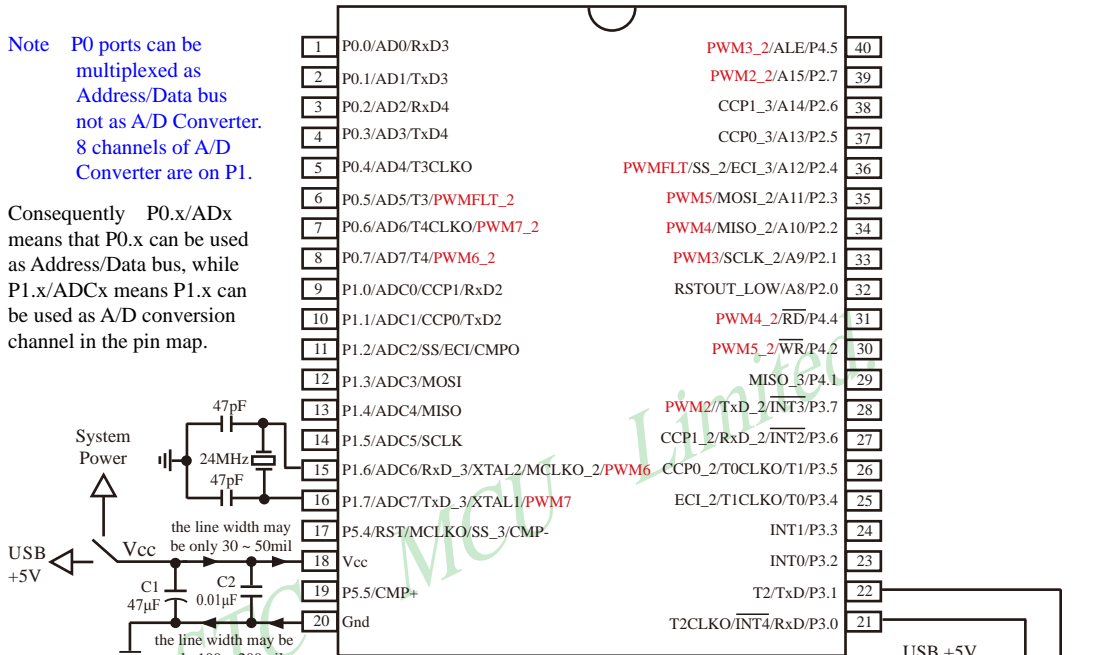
Note P0 ports can be multiplexed as Address/Data bus not as A/D Converter. 8 channels of A/D Converter are on P1.

Consequently P0.x/ADx means that P0.x can be used as Address/Data bus, while P1.x/ADCx means P1.x can be used as A/D conversion channel in the pin map.

1 P0.0/AD0/RxD3
2 P0.1/AD1/TxD3
3 P0.2/AD2/RxD4
4 P0.3/AD3/TxD4
5 P0.4/AD4/T3CLKO
6 P0.5/AD5/T3/PWMFLT_2
7 P0.6/AD6/T4CLKO/PWM7_2
8 P0.7/AD7/T4/PWM6_2
9 P1.0/ADC0/CCP1/RxD2
10 P1.1/ADC1/CCP0/TxD2
11 P1.2/ADC2/SS/ECI/CMPO
12 P1.3/ADC3/MOSI
13 P1.4/ADC4/MISO
14 P1.5/ADC5/SCLK
15 P1.6/ADC6/RxD_3/XTAL2/MCLKO_2/PWM6
16 P1.7/ADC7/TxD_3/XTAL1/PWM7
17 P5.4/RST/MCLKO/SS_3/CMP-
18 Vcc
19 P5.5/CMP+
20 Gnd

PWM3_2/ALE/P4.5 40
PWM2_2/A15/P2.7 39
CCP1_3/A14/P2.6 38
CCP0_3/A13/P2.5 37
PWMFLT/SS_2/ECI_3/A12/P2.4 36
PWM5/MOSI_2/A11/P2.3 35
PWM4/MISO_2/A10/P2.2 34
PWM3/SCLK_2/A9/P2.1 33
RSTOUT_LOW/A8/P2.0 32
PWM4_2/$\overline{RD}$/P4.4 31
PWM5_2/$\overline{WR}$/P4.2 30
MISO_3/P4.1 29
PWM2//TxD_2/$\overline{INT3}$/P3.7 28
CCP1_2/RxD_2/$\overline{INT2}$/P3.6 27
CCP0_2/T0CLKO/T1/P3.5 26
ECI_2/T1CLKO/T0/P3.4 25
INT1/P3.3 24
INT0/P3.2 23
T2/TxD/P3.1 22
T2CLKO/$\overline{INT4}$/RxD/P3.0 21

47pF
24MHz
47pF
System Power
USB +5V
Vcc
the line width may be only 30 ~ 50mil
C1 47μF
C2 0.01μF
the line width may be
USB +5V
STC MCU Limited